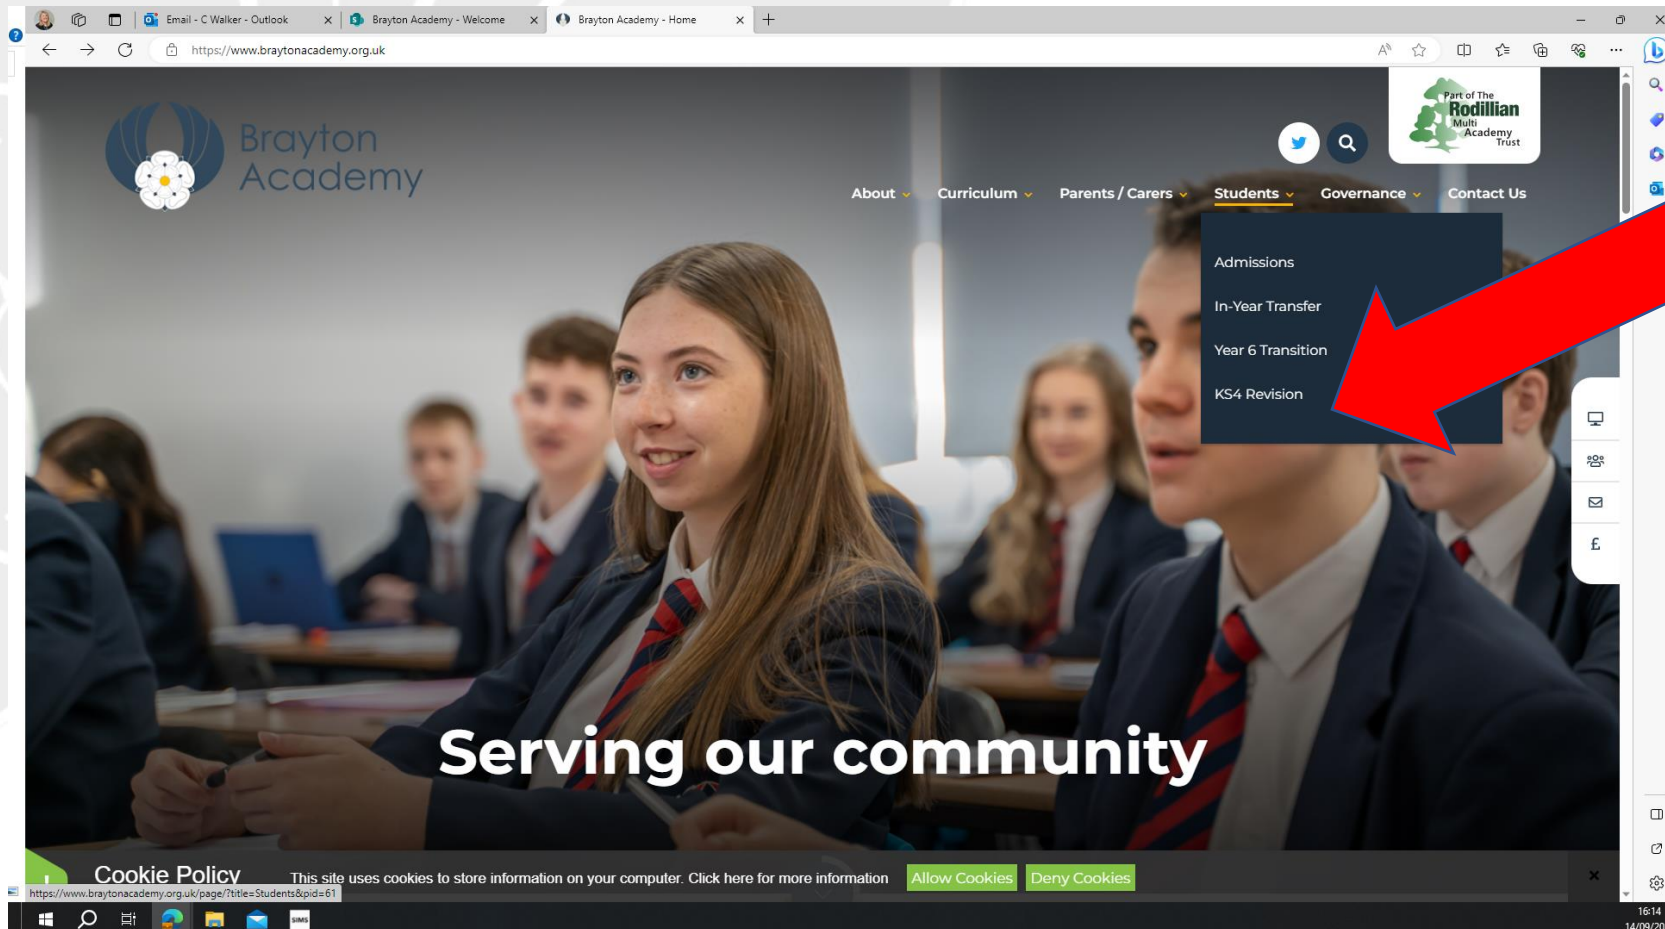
Email - C Walker - Outlook
Brayton Academy - Welcome
Brayton Academy - Home

https://www.braytonacademy.org.uk

Brayton Academy

Part of The Rodillian Multi Academy Trust

About Curriculum Parents / Carers Students Governance Contact Us

Admissions
In-Year Transfer
Year 6 Transition
KS4 Revision

£

Serving our community

Cookie Policy
This site uses cookies to store information on your computer. Click here for more information
Allow Cookies
Deny Cookies

https://www.braytonacademy.org.uk/page/?title=Students&pid=61

16:14
14/09/20